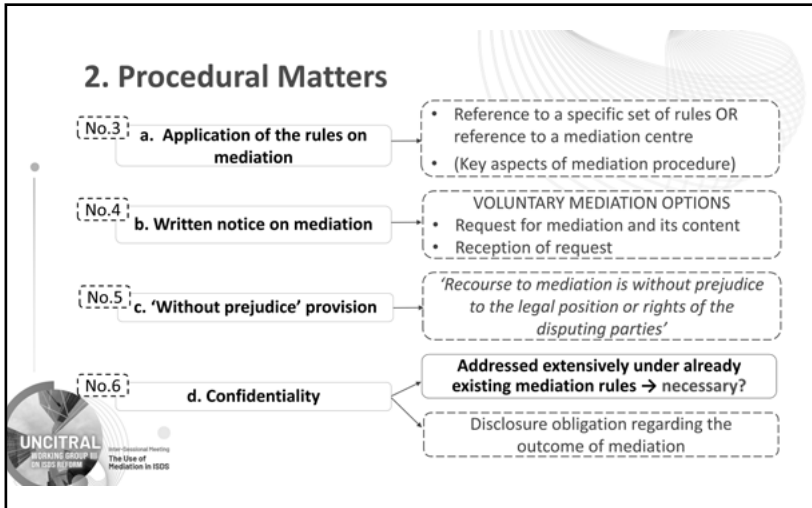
2. Procedural Matters

No.3 a. Application of the rules on mediation

• Reference to a specific set of rules OR reference to a mediation centre
• (Key aspects of mediation procedure)

No.4 b. Written notice on mediation

VOLUNTARY MEDIATION OPTIONS
• Request for mediation and its content
• Reception of request

No.5 c. 'Without prejudice' provision

'Recourse to mediation is without prejudice to the legal position or rights of the disputing parties'

No.6 d. Confidentiality

Addressed extensively under already existing mediation rules → necessary?

Disclosure obligation regarding the outcome of mediation

UNCITRAL WORKING GROUP III ON ISDS REFORM

Inter-Sessional Meeting
The Use of Mediation in ISDS